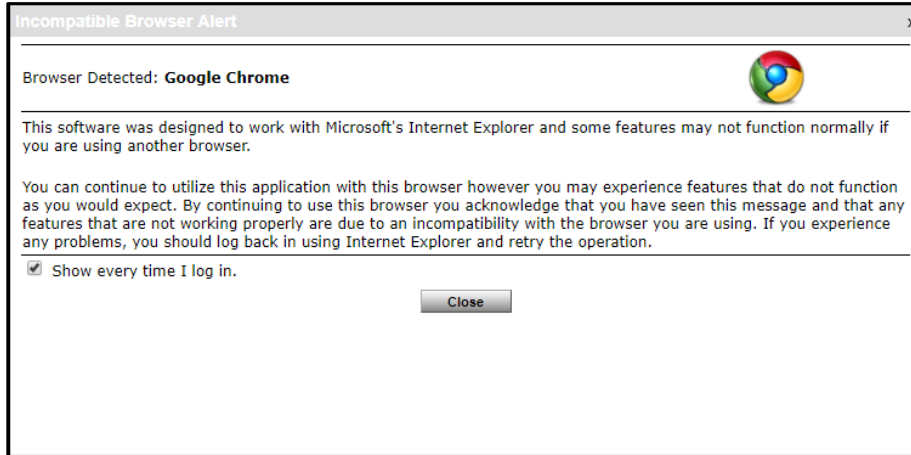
Incompatible Browser Alert

x

Browser Detected: **Google Chrome**

This software was designed to work with Microsoft's Internet Explorer and some features may not function normally if you are using another browser.

You can continue to utilize this application with this browser however you may experience features that do not function as you would expect. By continuing to use this browser you acknowledge that you have seen this message and that any features that are not working properly are due to an incompatibility with the browser you are using. If you experience any problems, you should log back in using Internet Explorer and retry the operation.

Show every time I log in.

Close